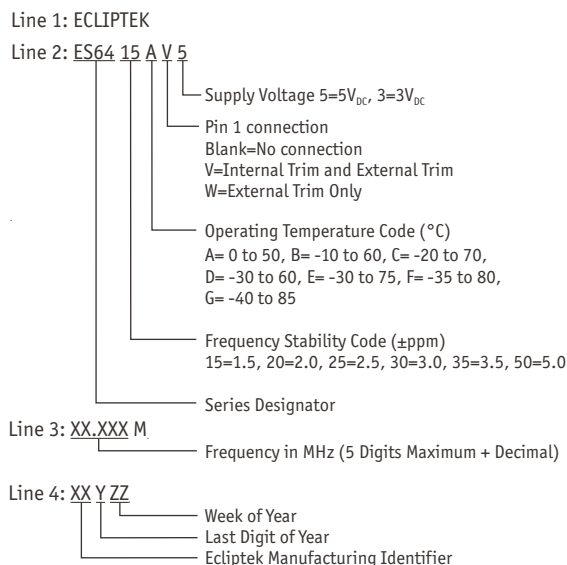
Line 1: ECLIPTEK

Line 2: ES64 15 A V 5

Supply Voltage 5=5$V_{DC}$, 3=3$V_{DC}$

Pin 1 connection
Blank=No connection
V=Internal Trim and External Trim
W=External Trim Only

Operating Temperature Code (°C)
A= 0 to 50, B= -10 to 60, C= -20 to 70,
D= -30 to 60, E= -30 to 75, F= -35 to 80,
G= -40 to 85

Frequency Stability Code (±ppm)
15=1.5, 20=2.0, 25=2.5, 30=3.0, 35=3.5, 50=5.0

Series Designator

Line 3: XX.XXX M

Frequency in MHz (5 Digits Maximum + Decimal)

Line 4: XX Y ZZ

Week of Year
Last Digit of Year
Ecliptek Manufacturing Identifier